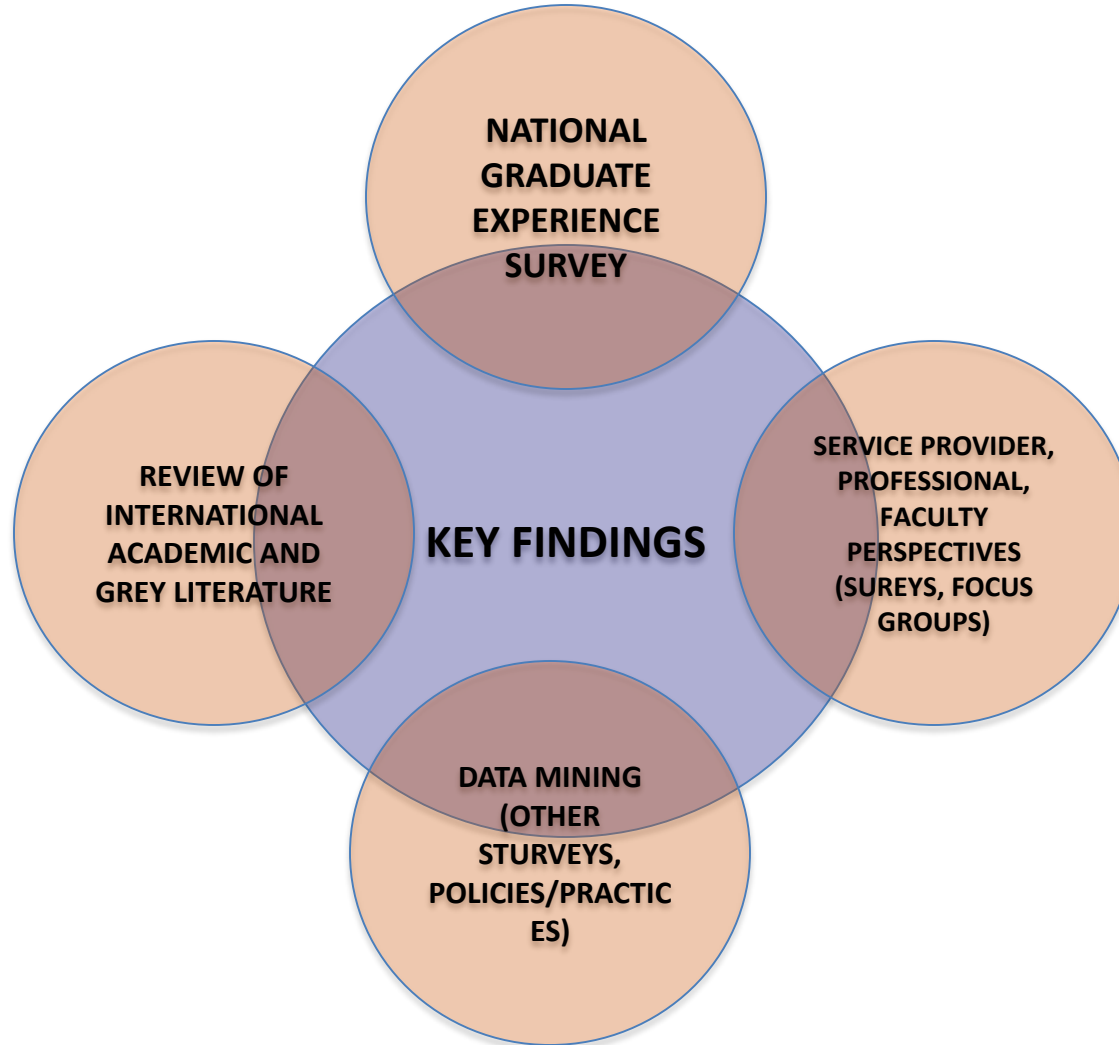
NATIONAL GRADUATE EXPERIENCE SURVEY

REVIEW OF INTERNATIONAL ACADEMIC AND GREY LITERATURE

KEY FINDINGS

SERVICE PROVIDER, PROFESSIONAL, FACULTY PERSPECTIVES (SUREYS, FOCUS GROUPS)

DATA MINING (OTHER STURVEYS, POLICIES/PRACTIC ES)